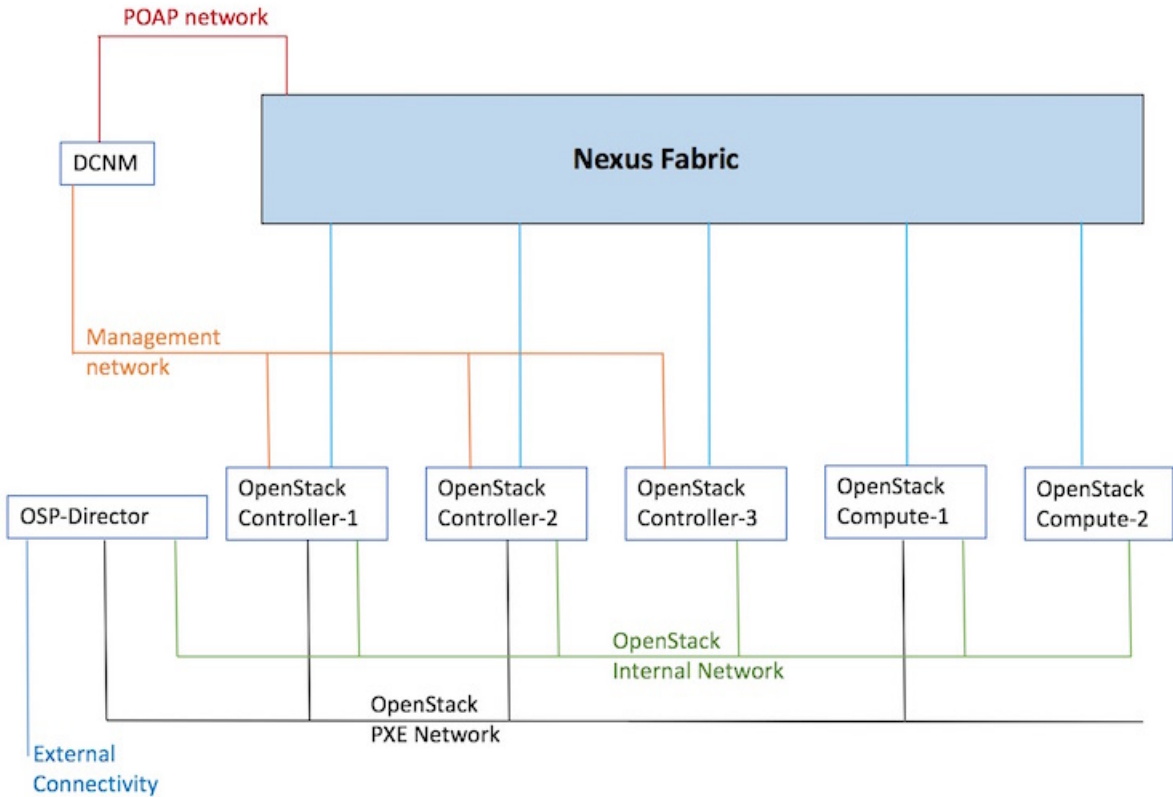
POAP network

DCNM

Nexus Fabric

Management network

OSP-Director

OpenStack Controller-1

OpenStack Controller-2

OpenStack Controller-3

OpenStack Compute-1

OpenStack Compute-2

OpenStack Internal Network

OpenStack PXE Network

External Connectivity